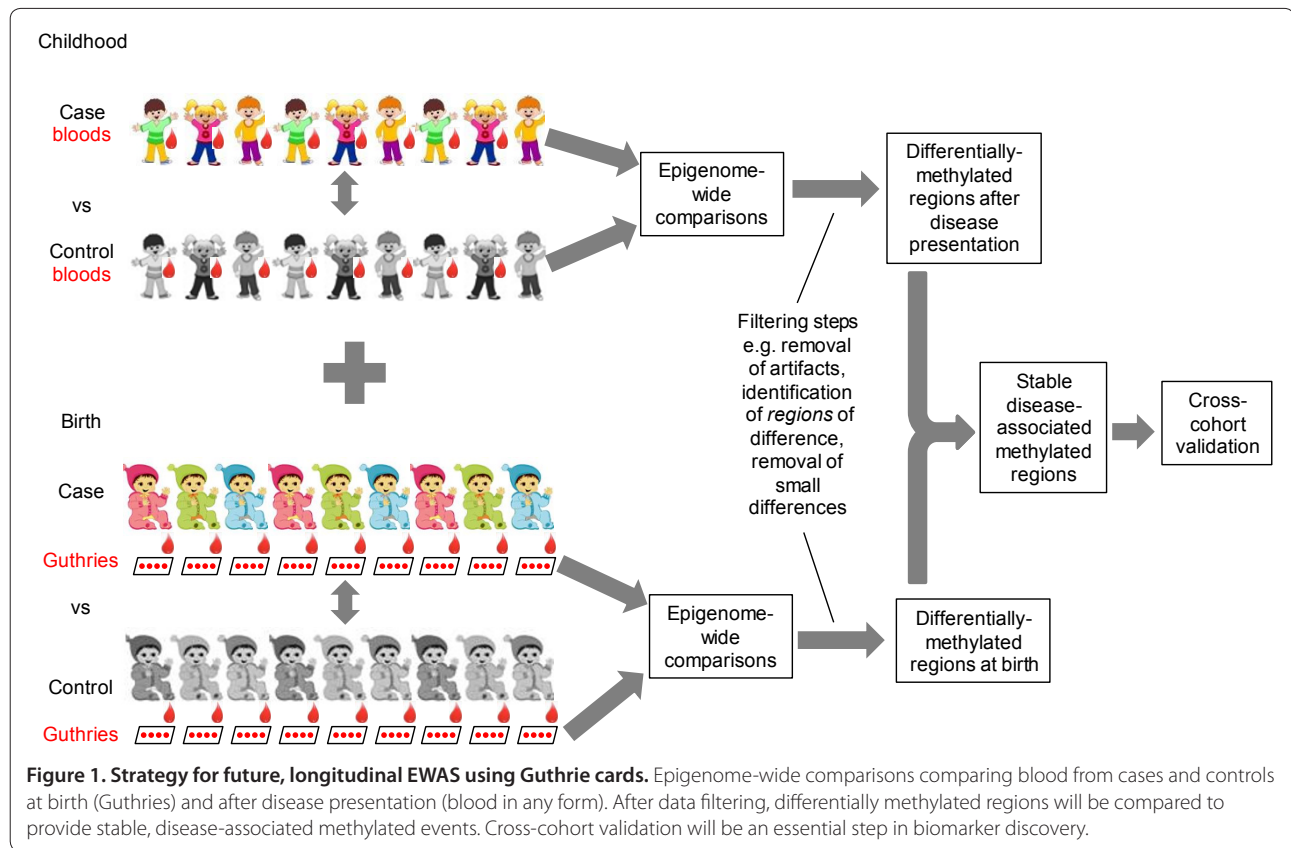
Childhood

Case bloods

vs

Control bloods

Birth

Case

Guthries

vs

Control

Guthries

Epigenome-wide comparisons

Differentially-methylated regions after disease presentation

Filtering steps e.g. removal of artifacts, identification of *regions* of difference, removal of small differences

Stable disease-associated methylated regions

Cross-cohort validation

Epigenome-wide comparisons

Differentially-methylated regions at birth

**Figure 1. Strategy for future, longitudinal EWAS using Guthrie cards.** Epigenome-wide comparisons comparing blood from cases and controls at birth (Guthries) and after disease presentation (blood in any form). After data filtering, differentially methylated regions will be compared to provide stable, disease-associated methylated events. Cross-cohort validation will be an essential step in biomarker discovery.